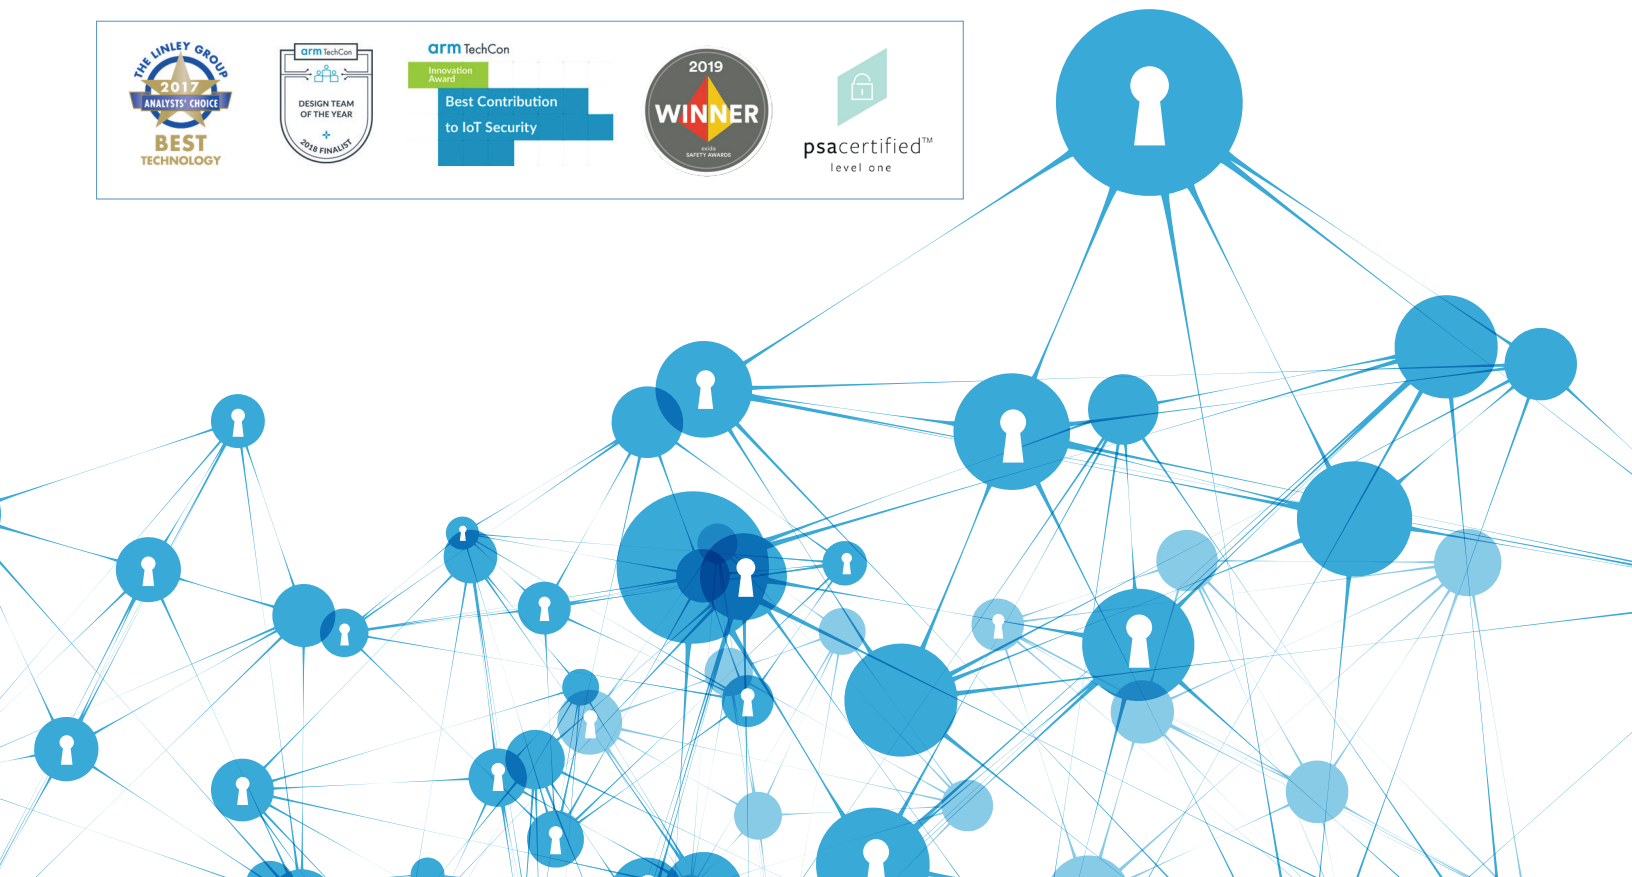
THE LINLEY GROUP
2017
ANALYSTS' CHOICE
BEST
TECHNOLOGY

arm TechCon
DESIGN TEAM OF THE YEAR
2018 FINALIST

arm TechCon
Innovation Award
Best Contribution to IoT Security

2019
WINNER
aspencore
SAFETY AWARDS

psacertified™
level one